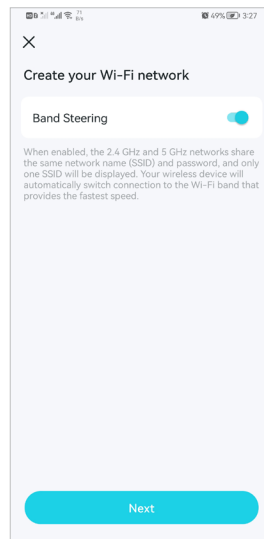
49% 3:27

×

Create your Wi-Fi network

Band Steering

When enabled, the 2.4 GHz and 5 GHz networks share the same network name (SSID) and password, and only one SSID will be displayed. Your wireless device will automatically switch connection to the Wi-Fi band that provides the fastest speed.

Next